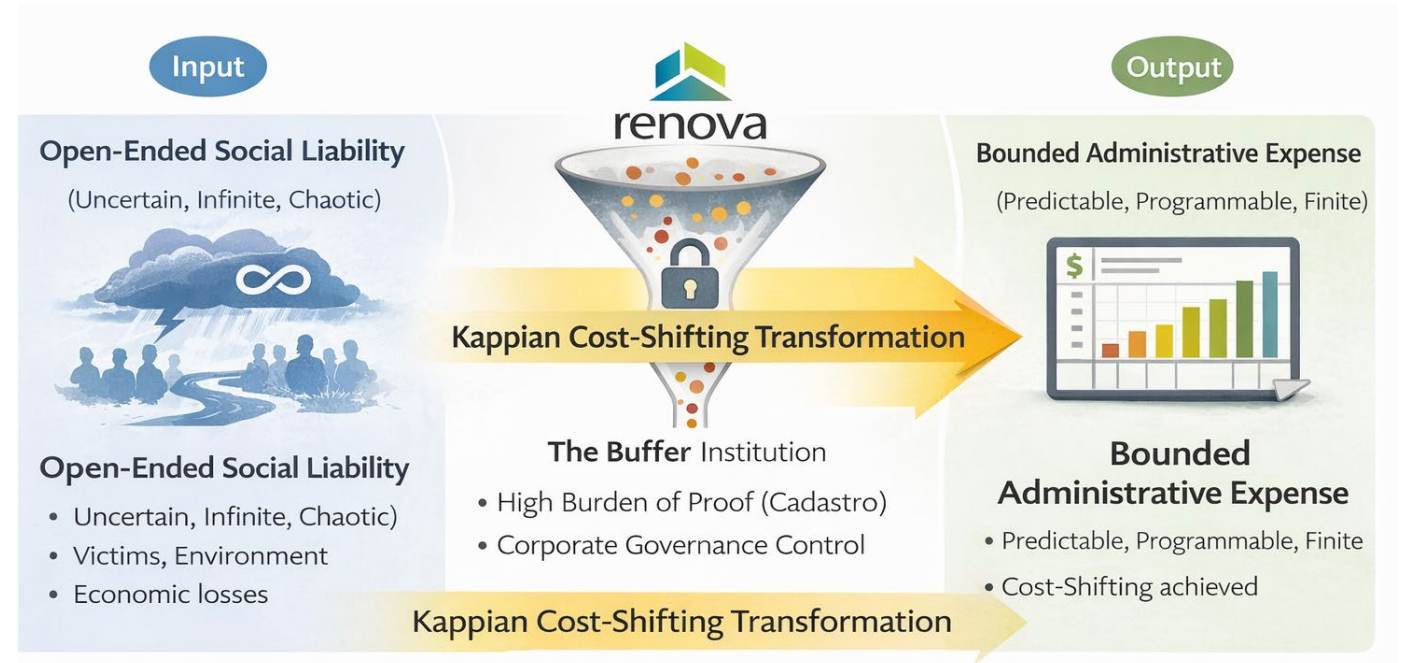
Input

renova

Output

Open-Ended Social Liability

(Uncertain, Infinite, Chaotic)

Kappian Cost-Shifting Transformation

Bounded Administrative Expense

(Predictable, Programmable, Finite)

$

Open-Ended Social Liability

- Uncertain, Infinite, Chaotic)
- Victims, Environment
- Economic losses

The Buffer Institution

- High Burden of Proof (Cadastro)
- Corporate Governance Control

Bounded Administrative Expense

- Predictable, Programmable, Finite
- Cost-Shifting achieved

Kappian Cost-Shifting Transformation